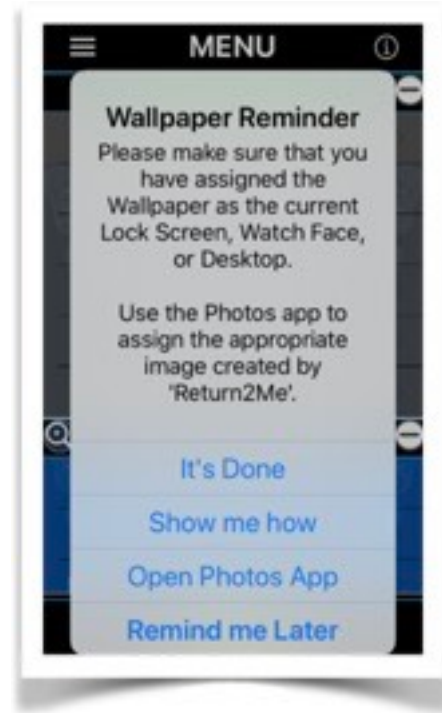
MENU

Wallpaper Reminder

Please make sure that you have assigned the Wallpaper as the current Lock Screen, Watch Face, or Desktop.

Use the Photos app to assign the appropriate image created by 'Return2Me'.

It's Done

Show me how

Open Photos App

Remind me Later